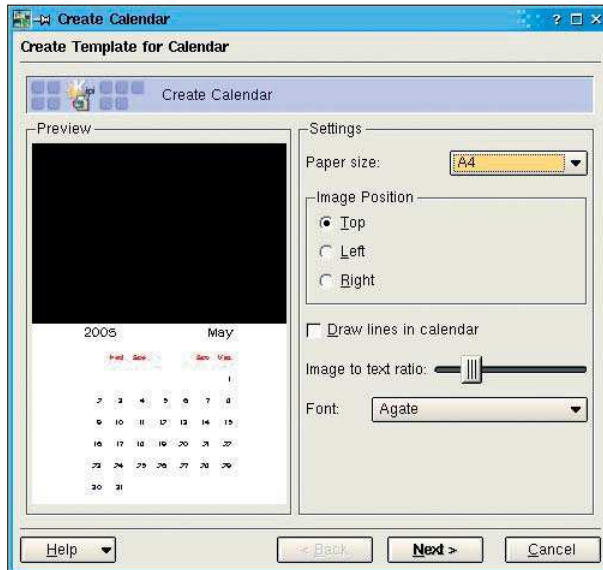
Create Calendar
? □ X
Create Template for Calendar

Create Calendar

Preview

2005 May

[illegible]

1
2 3 4 5 6 7 8
9 10 11 12 13 14 15
16 17 18 19 20 21 22
23 24 25 26 27 28 29
30 31

Settings
Paper size: A4
Image Position
Top
Left
Right
Draw lines in calendar
Image to text ratio:
Font: Agate

Help
< Back
Next >
Cancel